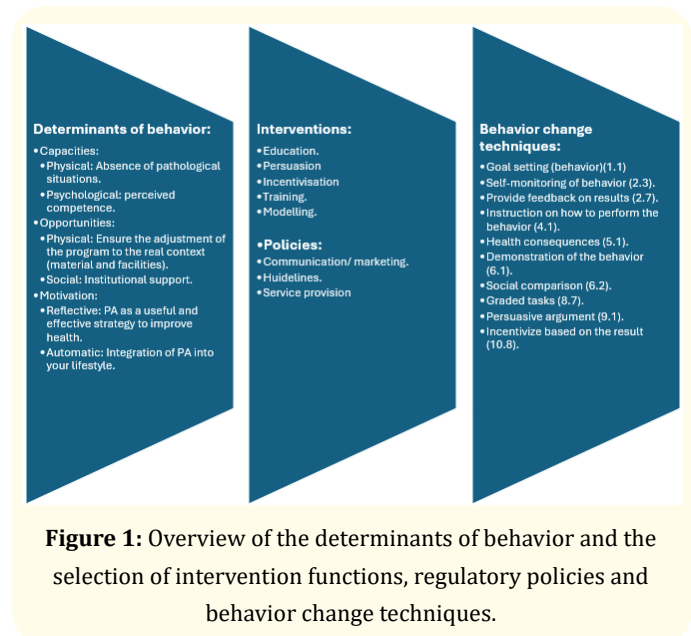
Determinants of behavior:

• Capacities:
• Physical: Absence of pathological situations.
• Psychological: perceived competence.
• Opportunities:
• Physical: Ensure the adjustment of the program to the real context (material and facilities).
• Social: Institutional support.
• Motivation:
• Reflective: PA as a useful and effective strategy to improve health.
• Automatic: Integration of PA into your lifestyle.

Interventions:

• Education.
• Persuasion
• Incentivisation
• Training.
• Modelling.

• Policies:

• Communication/ marketing.
• Huidelines.
• Service provision

Behavior change techniques:

• Goal setting (behavior)(1.1)
• Self-monitoring of behavior (2.3).
• Provide feedback on results (2.7).
• Instruction on how to perform the behavior (4.1).
• Health consequences (5.1).
• Demonstration of the behavior (6.1).
• Social comparison (6.2).
• Graded tasks (8.7).
• Persuasive argument (9.1).
• Incentivize based on the result (10.8).

**Figure 1:** Overview of the determinants of behavior and the selection of intervention functions, regulatory policies and behavior change techniques.